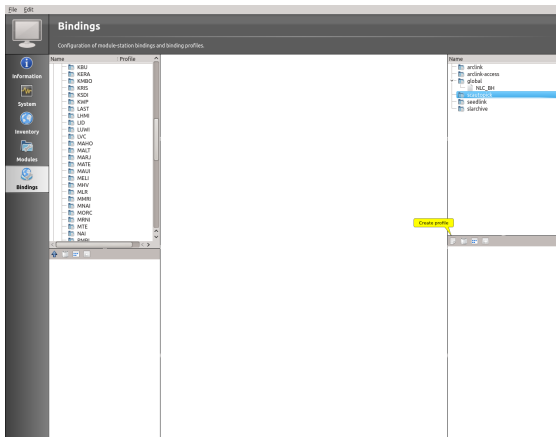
File Edit

Bindings

Configuration of module-station bindings and binding profiles.

Information

System

Inventory

Modules

Bindings

| Name | Profile |
|---|---|
| KBU | |
| KERA | |
| KMBO | |
| KRIS | |
| KSDI | |
| KWP | |
| LAST | |
| LHMI | |
| LID | |
| LUWI | |
| LVC | |
| MAHO | |
| MALT | |
| MARJ | |
| MATE | |
| MAUI | |
| MELI | |
| MHV | |
| MLR | |
| MMRI | |
| MNAI | |
| MORC | |
| MRNI | |
| MTE | |
| NAI | |
| PMBI | |

Name
arclink
arclink-access
global
NLC_BH
slastopick
seedlink
slarchive

Create profile